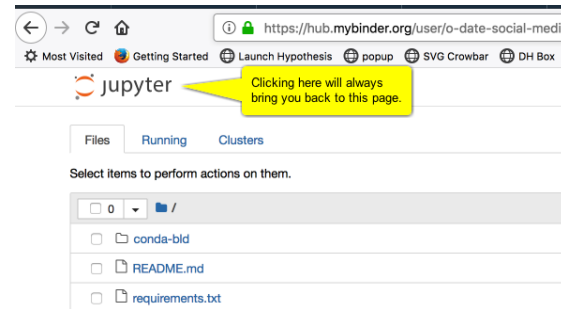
https://hub.mybinder.org/user/o-date-social-medi

Most Visited Getting Started Launch Hypothesis popup SVG Crowbar DH Box

jupyter

Clicking here will always bring you back to this page.

Files Running Clusters

Select items to perform actions on them.

0 /

conda-bld

README.md

requirements.txt